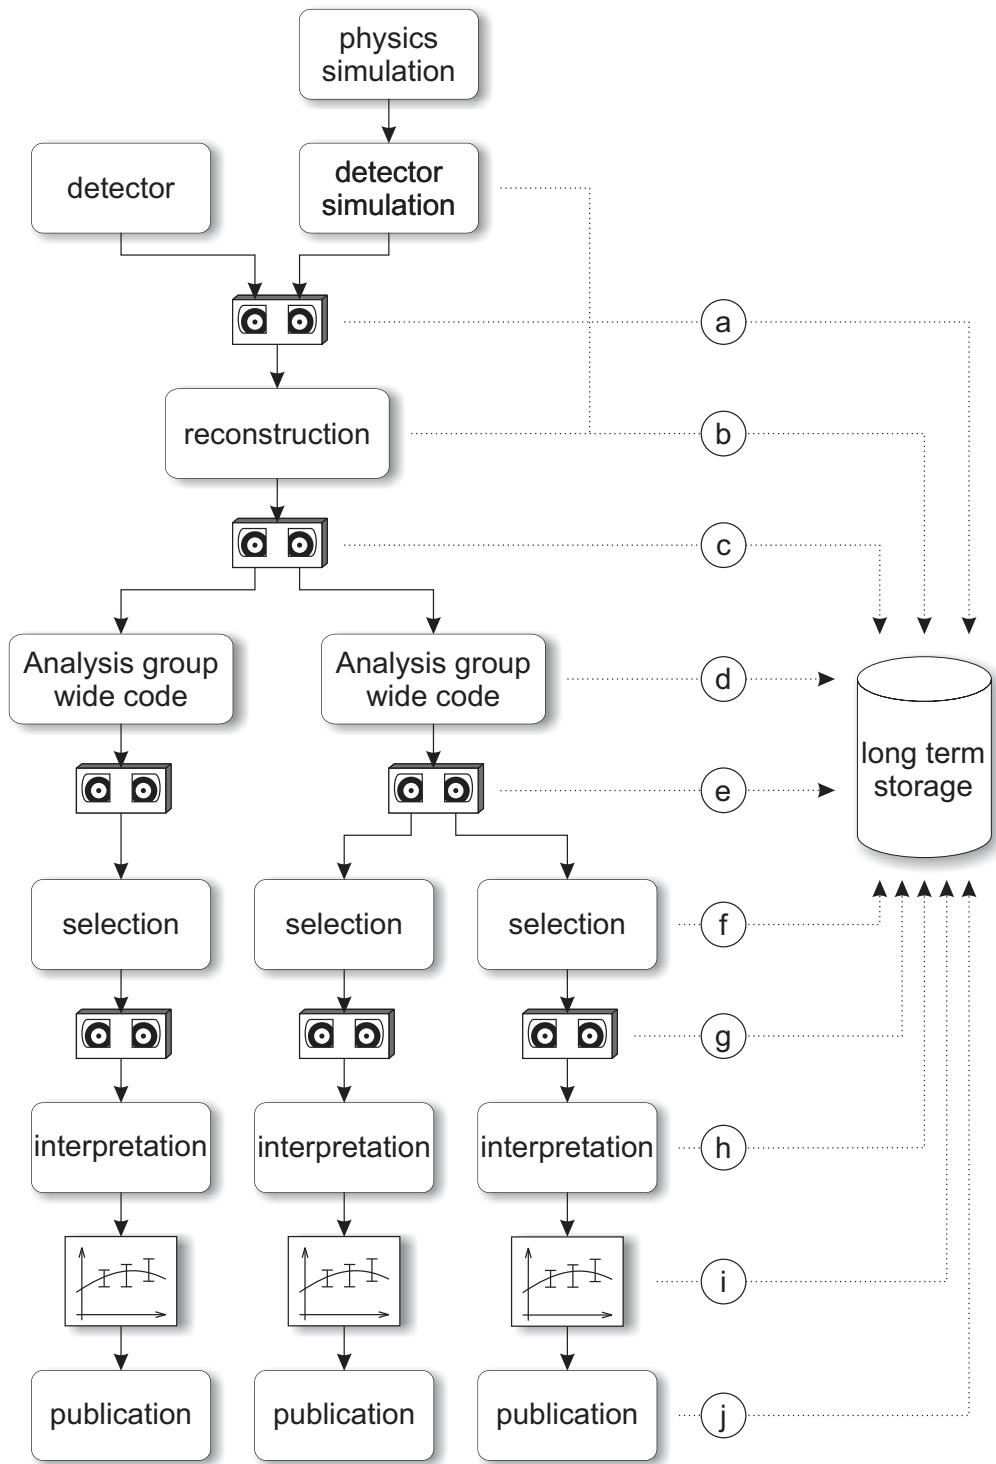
physics simulation

detector

detector simulation

a

reconstruction

b

c

Analysis group wide code

Analysis group wide code

d

long term storage

e

selection

selection

selection

f

g

interpretation

interpretation

interpretation

h

i

publication

publication

publication

j